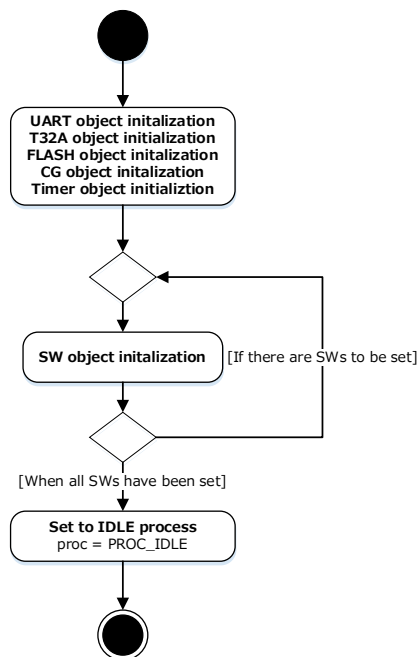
UART object initalization
T32A object initialization
FLASH object initalization
CG object initalization
Timer object initializtion

SW object initalization

[If there are SWs to be set]

[When all SWs have been set]

Set to IDLE process
proc = PROC_IDLE